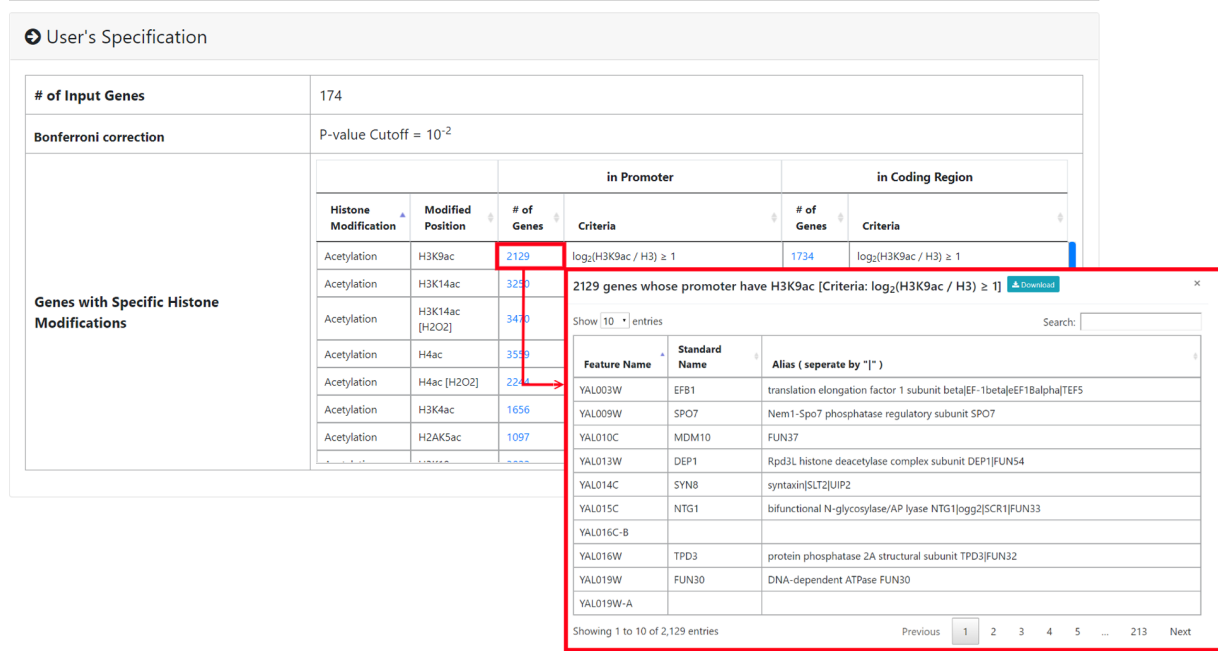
User's Specification

| # of Input Genes | 174 |
|---|---|
| Bonferroni correction | P-value Cutoff = $10^{-2}$ |
| Genes with Specific Histone Modifications | |

| | | in Promoter | | in Coding Region | |
|---|---|---|---|---|---|
| Histone Modification | Modified Position | # of Genes | Criteria | # of Genes | Criteria |
| Acetylation | H3K9ac | 2129 | $\log_2$(H3K9ac / H3) ≥ 1 | 1734 | $\log_2$(H3K9ac / H3) ≥ 1 |
| Acetylation | H3K14ac | 3250 | | | |
| Acetylation | H3K14ac [H2O2] | 3470 | | | |
| Acetylation | H4ac | 3559 | | | |
| Acetylation | H4ac [H2O2] | 2244 | | | |
| Acetylation | H3K4ac | 1656 | | | |
| Acetylation | H2AK5ac | 1097 | | | |

2129 genes whose promoter have H3K9ac [Criteria: $\log_2$(H3K9ac / H3) ≥ 1] Download ×

Show 10 entries Search:

| Feature Name | Standard Name | Alias ( seperate by "\|" ) |
|---|---|---|
| YAL003W | EFB1 | translation elongation factor 1 subunit beta\|EF-1beta\|eEF1Balpha\|TEF5 |
| YAL009W | SPO7 | Nem1-Spo7 phosphatase regulatory subunit SPO7 |
| YAL010C | MDM10 | FUN37 |
| YAL013W | DEP1 | Rpd3L histone deacetylase complex subunit DEP1\|FUN54 |
| YAL014C | SYN8 | syntaxin\|SLT2\|UIP2 |
| YAL015C | NTG1 | bifunctional N-glycosylase/AP lyase NTG1\|ogg2\|SCR1\|FUN33 |
| YAL016C-B | | |
| YAL016W | TPD3 | protein phosphatase 2A structural subunit TPD3\|FUN32 |
| YAL019W | FUN30 | DNA-dependent ATPase FUN30 |
| YAL019W-A | | |

Showing 1 to 10 of 2,129 entries

Previous 1 2 3 4 5 ... 213 Next